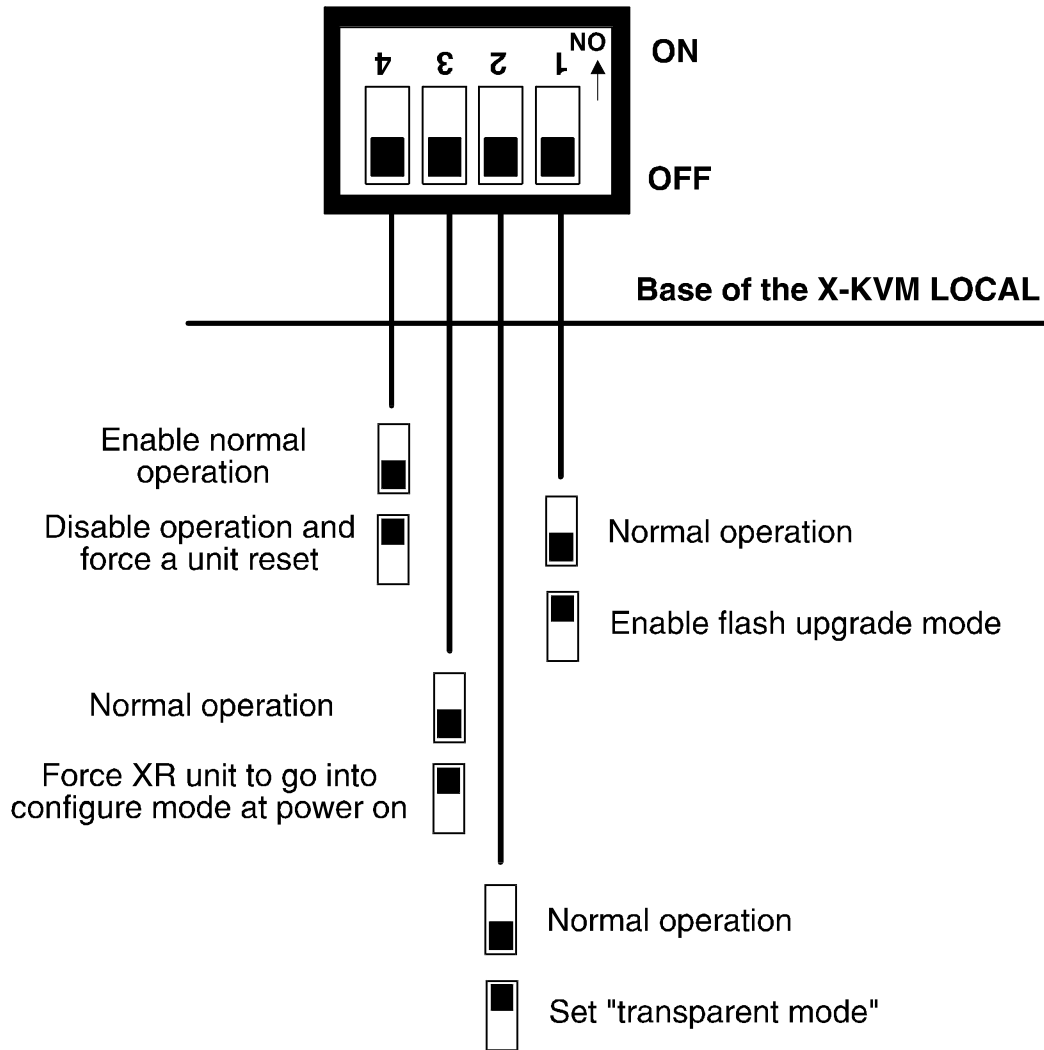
4 3 2 1 ON

ON

OFF

Base of the X-KVM LOCAL

Enable normal operation

Disable operation and force a unit reset

Normal operation

Enable flash upgrade mode

Normal operation

Force XR unit to go into configure mode at power on

Normal operation

Set "transparent mode"